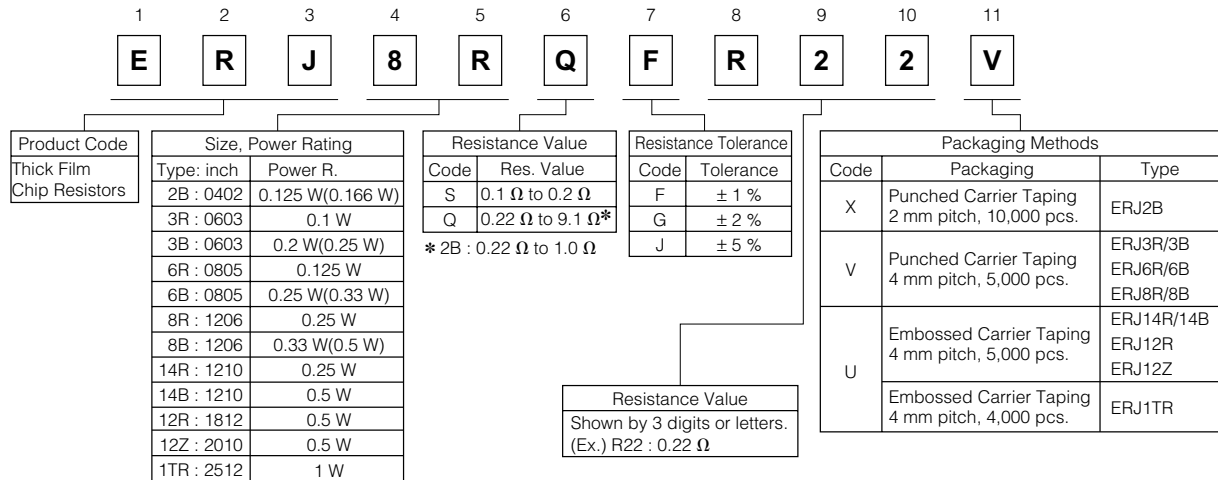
1 2 3 4 5 6 7 8 9 10 11

E R J 8 R Q F R 2 2 V

Product Code
Thick Film Chip Resistors

Size, Power Rating

| Type: inch | Power R. |
|---|---|
| 2B : 0402 | 0.125 W(0.166 W) |
| 3R : 0603 | 0.1 W |
| 3B : 0603 | 0.2 W(0.25 W) |
| 6R : 0805 | 0.125 W |
| 6B : 0805 | 0.25 W(0.33 W) |
| 8R : 1206 | 0.25 W |
| 8B : 1206 | 0.33 W(0.5 W) |
| 14R : 1210 | 0.25 W |
| 14B : 1210 | 0.5 W |
| 12R : 1812 | 0.5 W |
| 12Z : 2010 | 0.5 W |
| 1TR : 2512 | 1 W |

Resistance Value

| Code | Res. Value |
|---|---|
| S | 0.1 $\Omega$ to 0.2 $\Omega$ |
| Q | 0.22 $\Omega$ to 9.1 $\Omega$* |

* 2B : 0.22 $\Omega$ to 1.0 $\Omega$

Resistance Tolerance

| Code | Tolerance |
|---|---|
| F | ± 1 % |
| G | ± 2 % |
| J | ± 5 % |

Packaging Methods

| Code | Packaging | Type |
|---|---|---|
| X | Punched Carrier Taping 2 mm pitch, 10,000 pcs. | ERJ2B |
| V | Punched Carrier Taping 4 mm pitch, 5,000 pcs. | ERJ3R/3B ERJ6R/6B ERJ8R/8B |
| U | Embossed Carrier Taping 4 mm pitch, 5,000 pcs. | ERJ14R/14B ERJ12R ERJ12Z |
| U | Embossed Carrier Taping 4 mm pitch, 4,000 pcs. | ERJ1TR |

Resistance Value
Shown by 3 digits or letters.
(Ex.) R22 : 0.22 $\Omega$